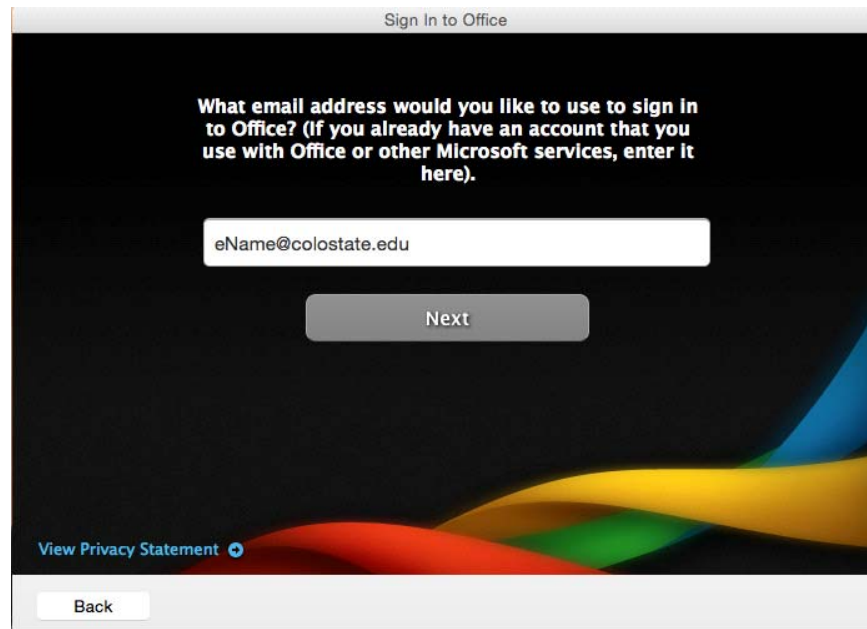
Sign In to Office

What email address would you like to use to sign in to Office? (If you already have an account that you use with Office or other Microsoft services, enter it here).

eName@colostate.edu

Next

View Privacy Statement

Back